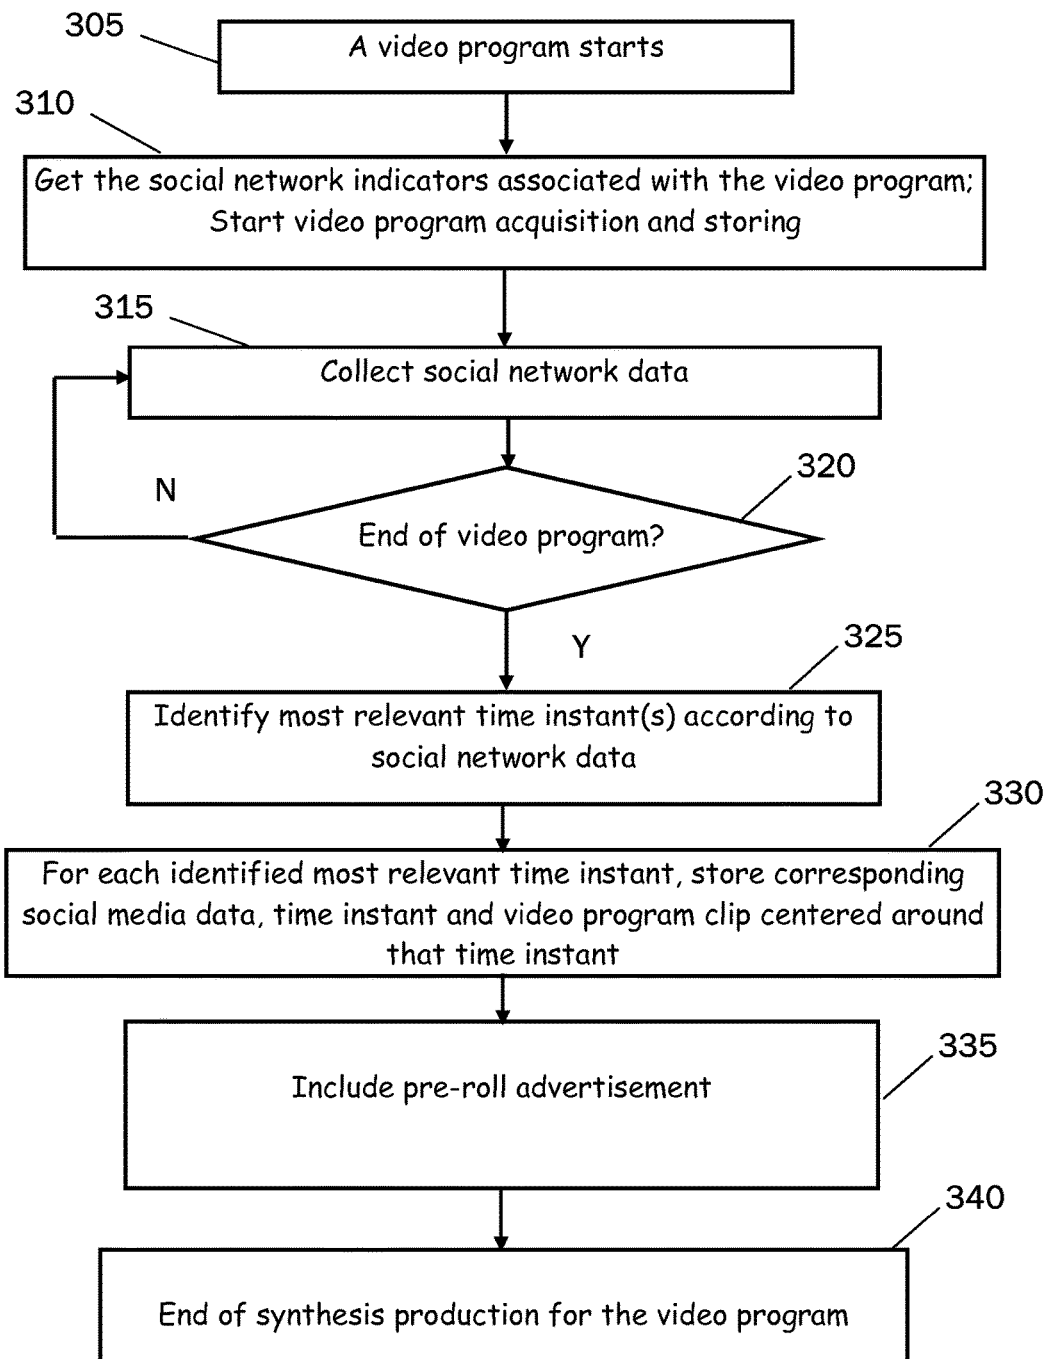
305
A video program starts

310
Get the social network indicators associated with the video program; Start video program acquisition and storing

315
Collect social network data

N

320
End of video program?

Y

325
Identify most relevant time instant(s) according to social network data

330
For each identified most relevant time instant, store corresponding social media data, time instant and video program clip centered around that time instant

335
Include pre-roll advertisement

340
End of synthesis production for the video program